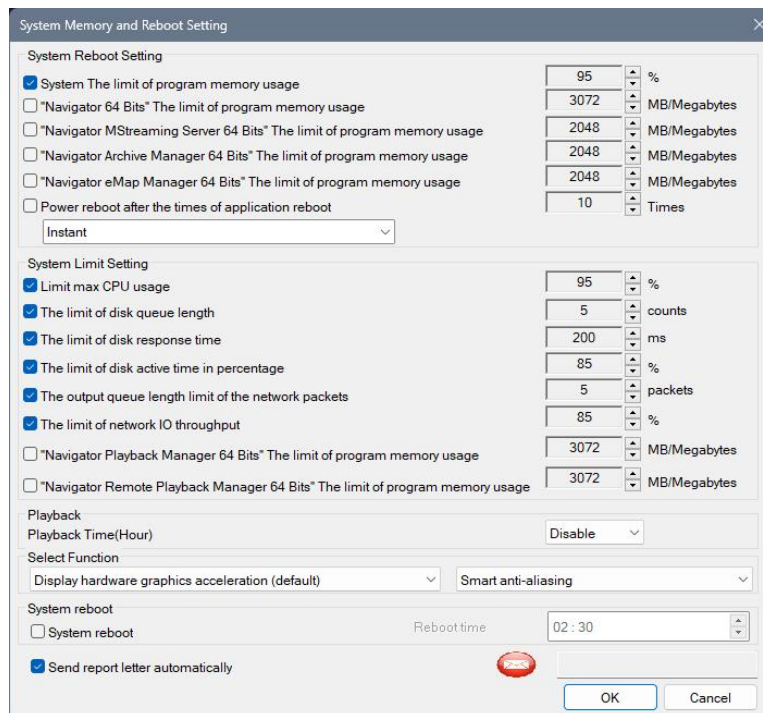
System Memory and Reboot Setting

System Reboot Setting

System The limit of program memory usage | 95 | %
"Navigator 64 Bits" The limit of program memory usage | 3072 | MB/Megabytes
"Navigator MStreaming Server 64 Bits" The limit of program memory usage | 2048 | MB/Megabytes
"Navigator Archive Manager 64 Bits" The limit of program memory usage | 2048 | MB/Megabytes
"Navigator eMap Manager 64 Bits" The limit of program memory usage | 2048 | MB/Megabytes
Power reboot after the times of application reboot | 10 | Times
Instant

System Limit Setting

Limit max CPU usage | 95 | %
The limit of disk queue length | 5 | counts
The limit of disk response time | 200 | ms
The limit of disk active time in percentage | 85 | %
The output queue length limit of the network packets | 5 | packets
The limit of network IO throughput | 85 | %
"Navigator Playback Manager 64 Bits" The limit of program memory usage | 3072 | MB/Megabytes
"Navigator Remote Playback Manager 64 Bits" The limit of program memory usage | 3072 | MB/Megabytes

Playback
Playback Time(Hour) | Disable

Select Function
Display hardware graphics acceleration (default) | Smart anti-aliasing

System reboot
System reboot | Reboot time | 02 : 30

Send report letter automatically

OK | Cancel